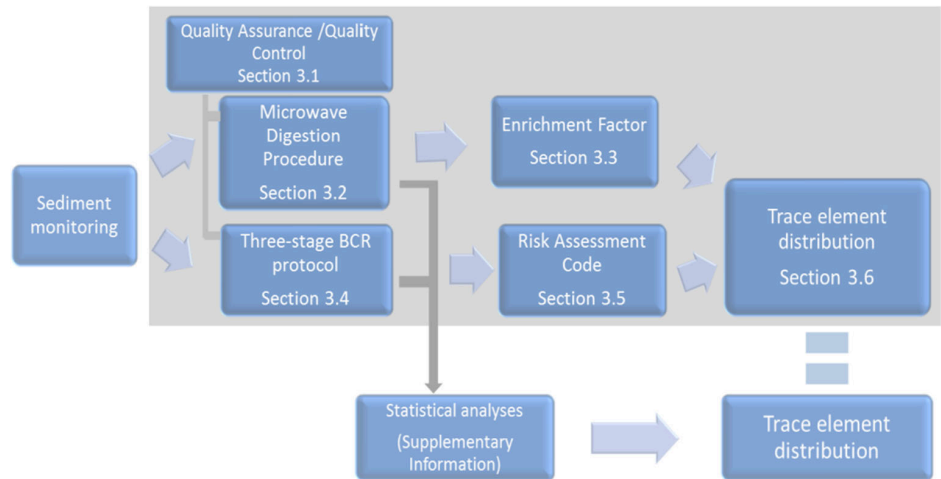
Quality Assurance /Quality Control
Section 3.1

Sediment monitoring

Microwave Digestion Procedure
Section 3.2

Three-stage BCR protocol
Section 3.4

Enrichment Factor
Section 3.3

Risk Assessment Code
Section 3.5

Trace element distribution
Section 3.6

Statistical analyses
(Supplementary Information)

Trace element distribution